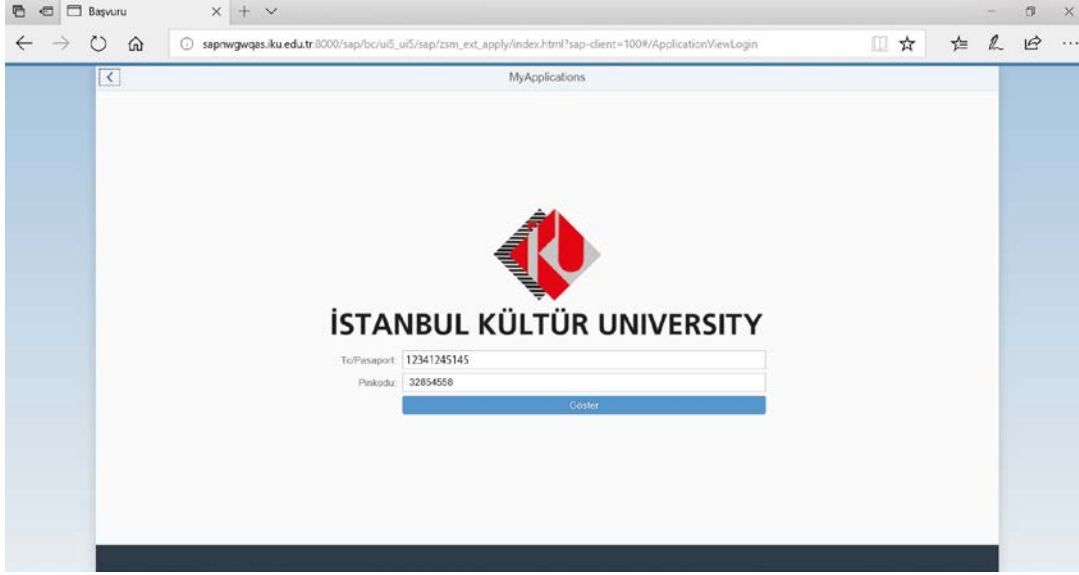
Başvuru

sapnwgwqas.iku.edu.tr:8000/sap/bc/ui5_ui5/sap/zsm_ext_apply/index.html?sap-client=100#/ApplicationViewLogin

MyApplications

İSTANBUL KÜLTÜR UNIVERSITY

Tc/Pasaport 12341245145

Pinkodu: 32854558

Göster